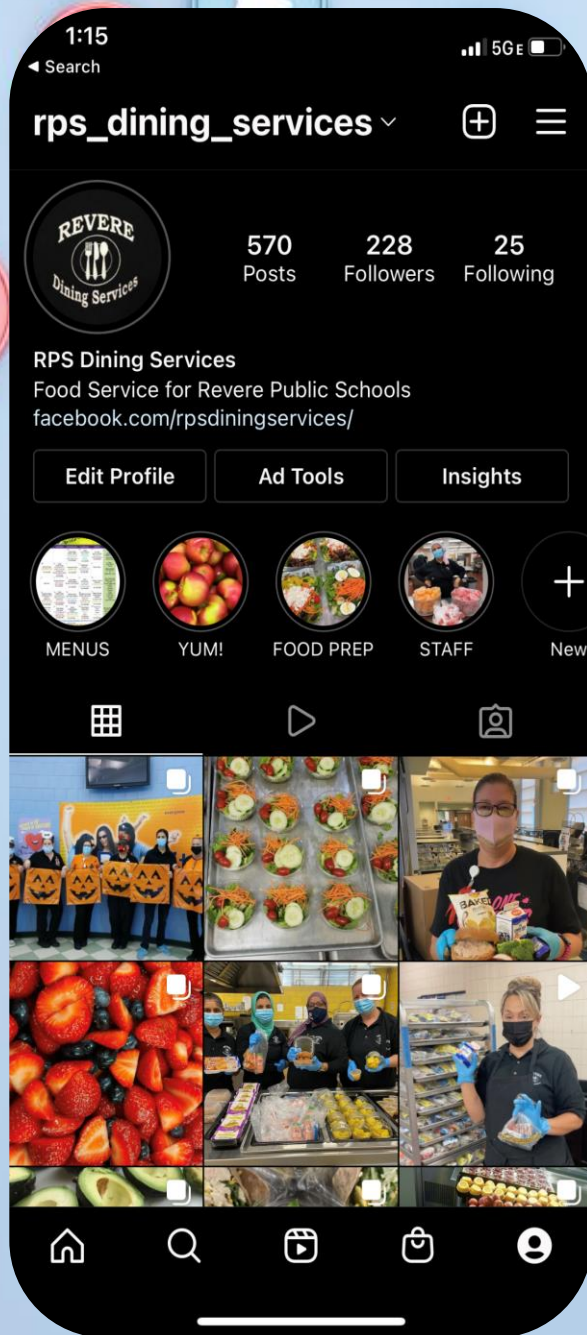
1:15
◂ Search
5GE

rps_dining_services

REVERE
Dining Services

570
Posts
228
Followers
25
Following

RPS Dining Services
Food Service for Revere Public Schools
facebook.com/rpsdiningservices/

Edit Profile
Ad Tools
Insights

MENUS
YUM!
FOOD PREP
STAFF
New

BAKED